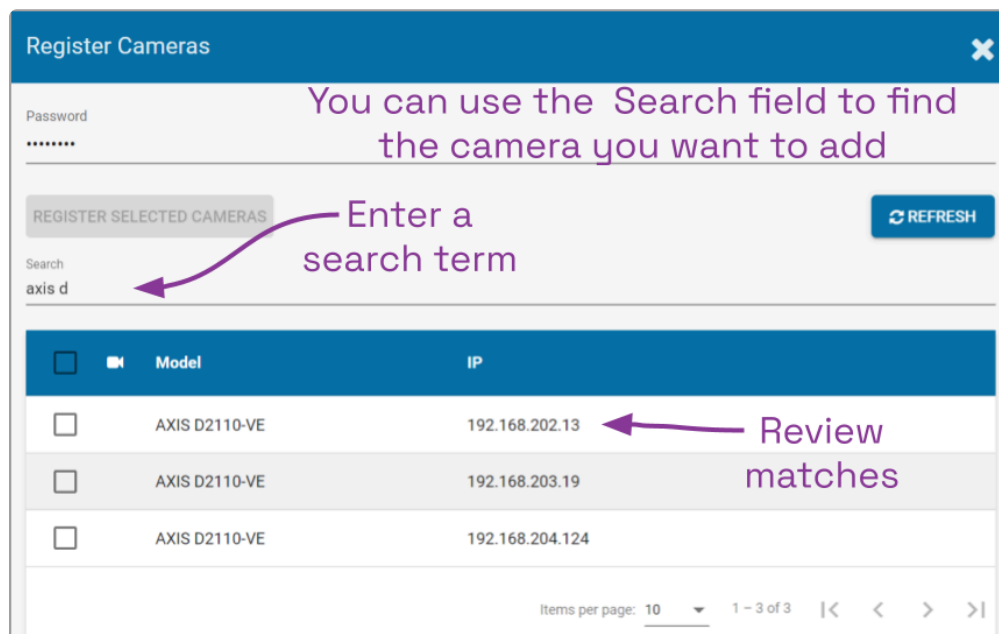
Register Cameras

Password
••••••••

You can use the Search field to find the camera you want to add

REGISTER SELECTED CAMERAS

Enter a search term

REFRESH

Search
axis d

| | | Model | IP |
|---|---|---|---|
| | | AXIS D2110-VE | 192.168.202.13 |
| | | AXIS D2110-VE | 192.168.203.19 |
| | | AXIS D2110-VE | 192.168.204.124 |

Review matches

Items per page: 10 1 – 3 of 3